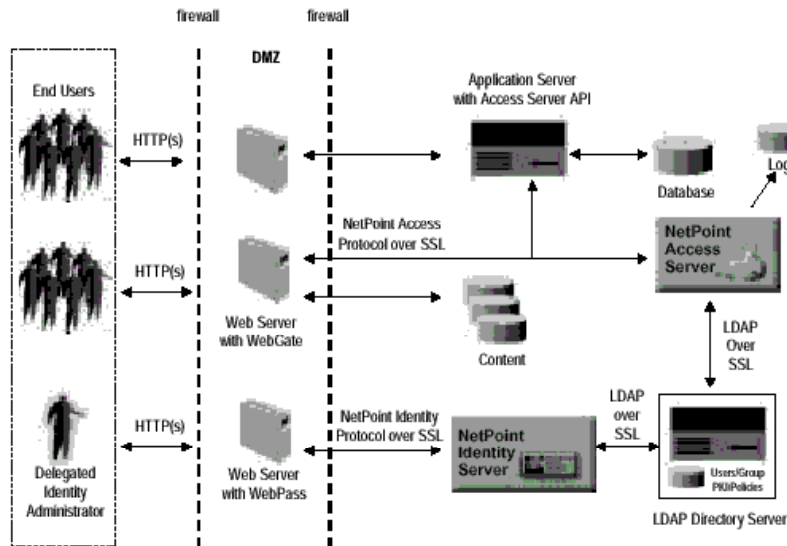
firewall

firewall

DMZ

End Users

HTTP(s)

Application Server with Access Server API

Database

Log

NetPoint Access Protocol over SSL

NetPoint Access Server

HTTP(s)

Web Server with WebGate

Content

LDAP Over SSL

HTTP(s)

NetPoint Identity Protocol over SSL

NetPoint Identity Server

LDAP over SSL

Users/Group PKI/Policies

Delegated Identity Administrator

Web Server with WebPass

LDAP Directory Server